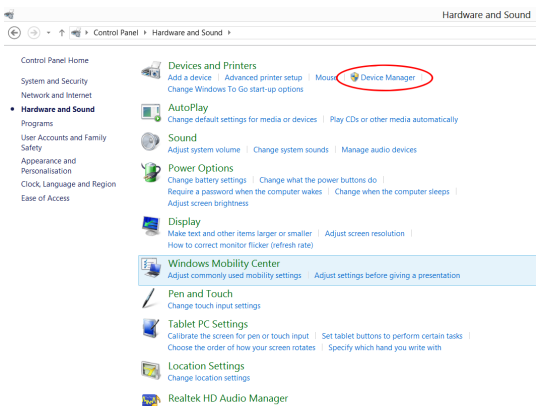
Hardware and Sound

Control Panel ▸ Hardware and Sound ▸

Control Panel Home

System and Security

Network and Internet

Hardware and Sound

Programs

User Accounts and Family Safety

Appearance and Personalisation

Clock, Language and Region

Ease of Access

Devices and Printers
Add a device | Advanced printer setup | Mouse | Device Manager
Change Windows To Go start-up options

AutoPlay
Change default settings for media or devices | Play CDs or other media automatically

Sound
Adjust system volume | Change system sounds | Manage audio devices

Power Options
Change battery settings | Change what the power buttons do
Require a password when the computer wakes | Change when the computer sleeps
Adjust screen brightness

Display
Make text and other items larger or smaller | Adjust screen resolution
How to correct monitor flicker (refresh rate)

Windows Mobility Center
Adjust commonly used mobility settings | Adjust settings before giving a presentation

Pen and Touch
Change touch input settings

Tablet PC Settings
Calibrate the screen for pen or touch input | Set tablet buttons to perform certain tasks
Choose the order of how your screen rotates | Specify which hand you write with

Location Settings
Change location settings

Realtek HD Audio Manager